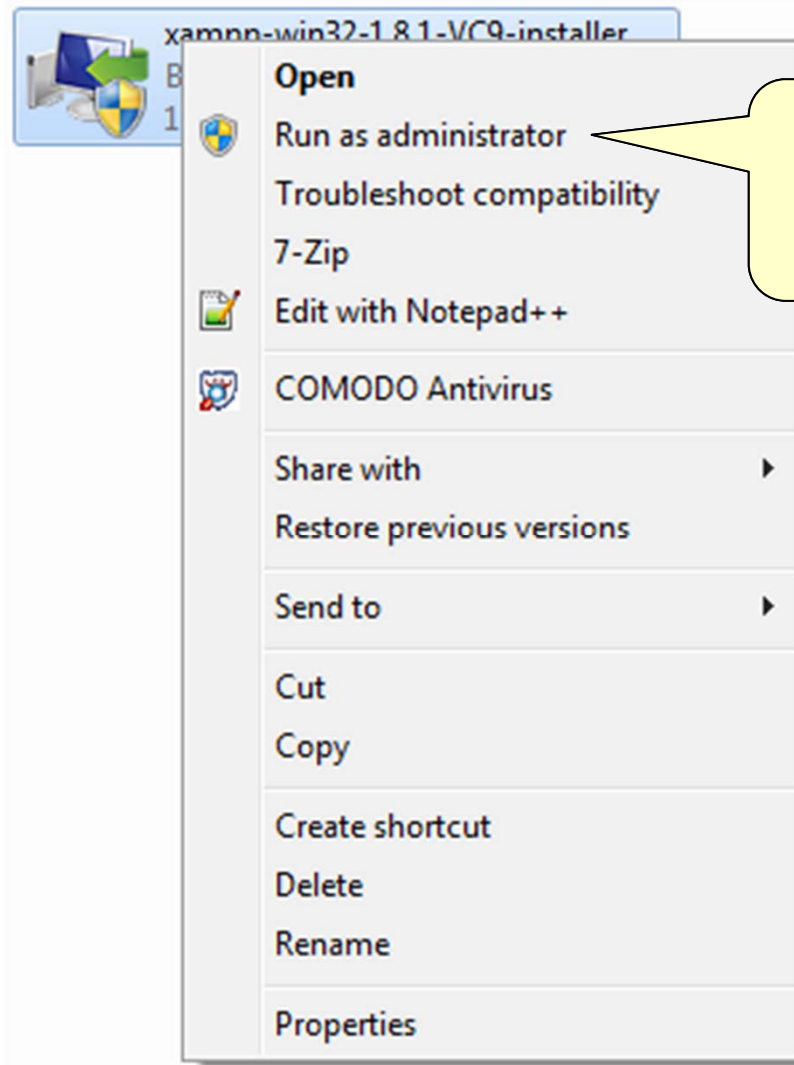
xampp-win32-1.8.1-VC9-installer
B
1

Open
Run as administrator
Troubleshoot compatibility
7-Zip
Edit with Notepad++
COMODO Antivirus
Share with
Restore previous versions
Send to
Cut
Copy
Create shortcut
Delete
Rename
Properties